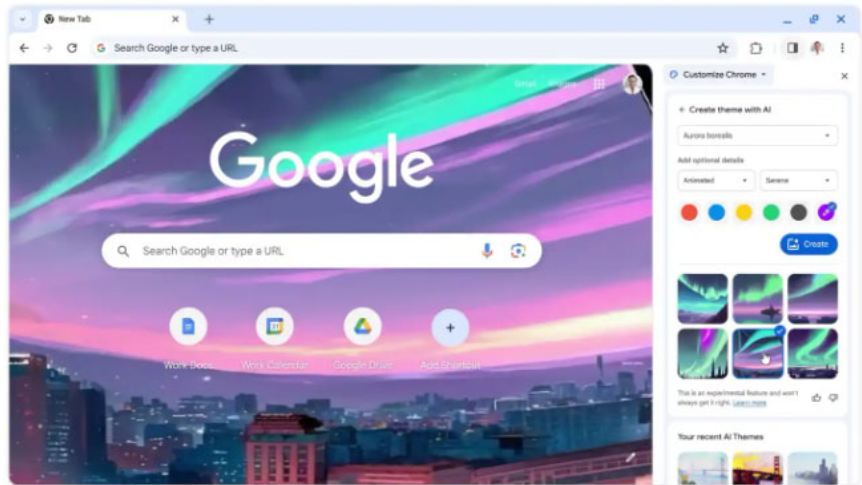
New Tab

Search Google or type a URL

Gmail Images

Google

Search Google or type a URL

Work Docs Work Calendar Google Drive Add Shortcut

Customize Chrome

Create theme with AI

Aurora borealis

Add optional details

Animated

Serene

Create

This is an experimental feature and won't always get it right. Learn more

Your recent AI Themes